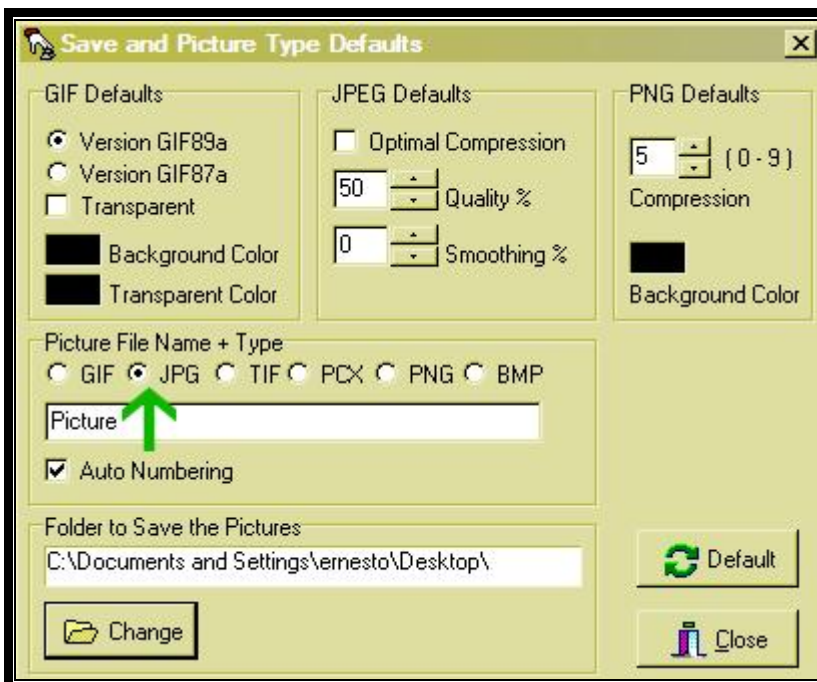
Save and Picture Type Defaults

GIF Defaults
Version GIF89a
Version GIF87a
Transparent
Background Color
Transparent Color

JPEG Defaults
Optimal Compression
50 Quality %
0 Smoothing %

PNG Defaults
5 (0 - 9)
Compression
Background Color

Picture File Name + Type
GIF JPG TIF PCX PNG BMP
Picture
Auto Numbering

Folder to Save the Pictures
C:\Documents and Settings\ernesto\Desktop\
Change

Default
Close